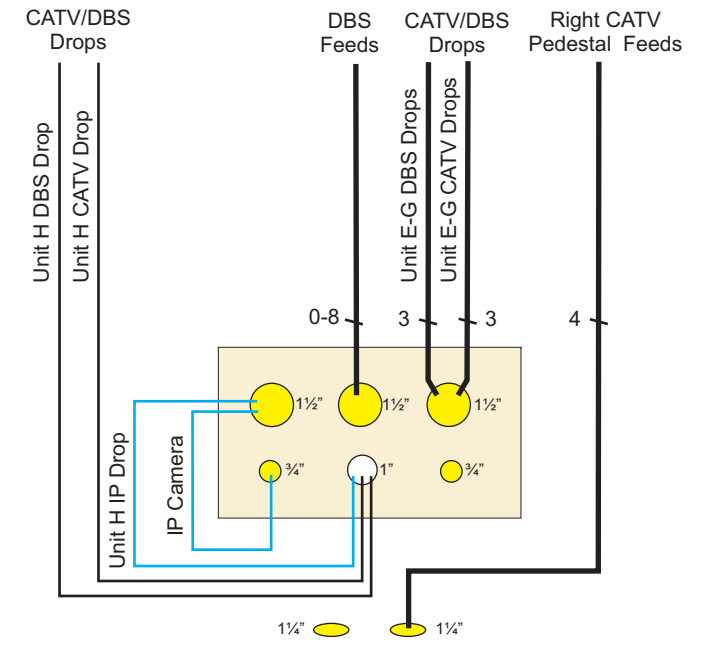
CATV/DBS Drops

DBS Feeds

CATV/DBS Drops

Right CATV Pedestal Feeds

Unit H DBS Drop

Unit H CATV Drop

Unit E-G DBS Drops

Unit E-G CATV Drops

0-8

3

3

4

1½"

1½"

1½"

¾"

1"

¾"

Unit H IP Drop

IP Camera

1¼"

1¼"